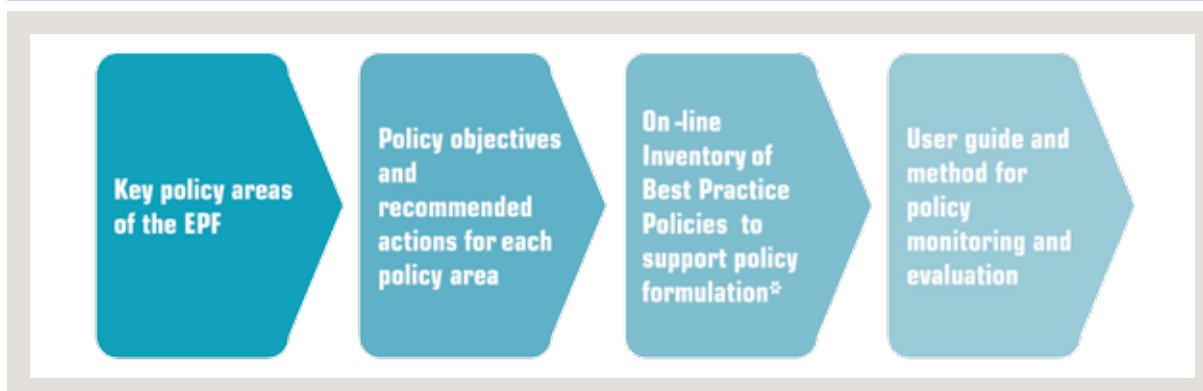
Key policy areas of the EPF

Policy objectives and recommended actions for each policy area

On -line Inventory of Best Practice Policies to support policy formulation*

User guide and method for policy monitoring and evaluation